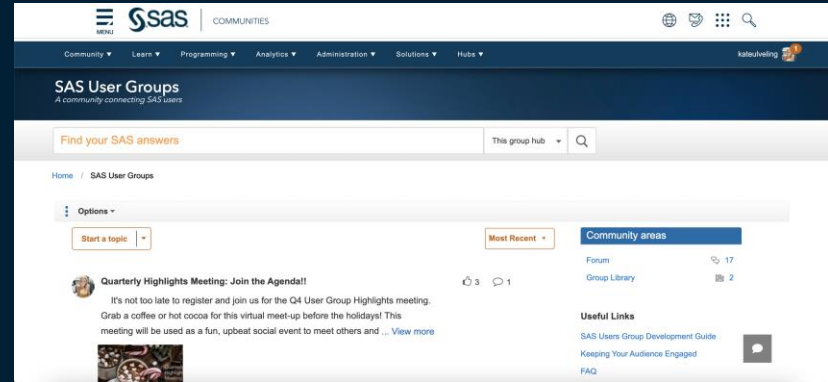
MENU sas COMMUNITIES

Community ▾ Learn ▾ Programming ▾ Analytics ▾ Administration ▾ Solutions ▾ Hubs ▾ kateulveling 1

SAS User Groups
A community connecting SAS users

Find your SAS answers This group hub ▾

Home / SAS User Groups

Options ▾

Start a topic ▾

Most Recent ▾

Community areas

Forum 17

Group Library 2

Quarterly Highlights Meeting: Join the Agenda!! 3 1

It's not too late to register and join us for the Q4 User Group Highlights meeting. Grab a coffee or hot cocoa for this virtual meet-up before the holidays! This meeting will be used as a fun, upbeat social event to meet others and ... View more

Useful Links

SAS Users Group Development Guide

Keeping Your Audience Engaged

FAQ